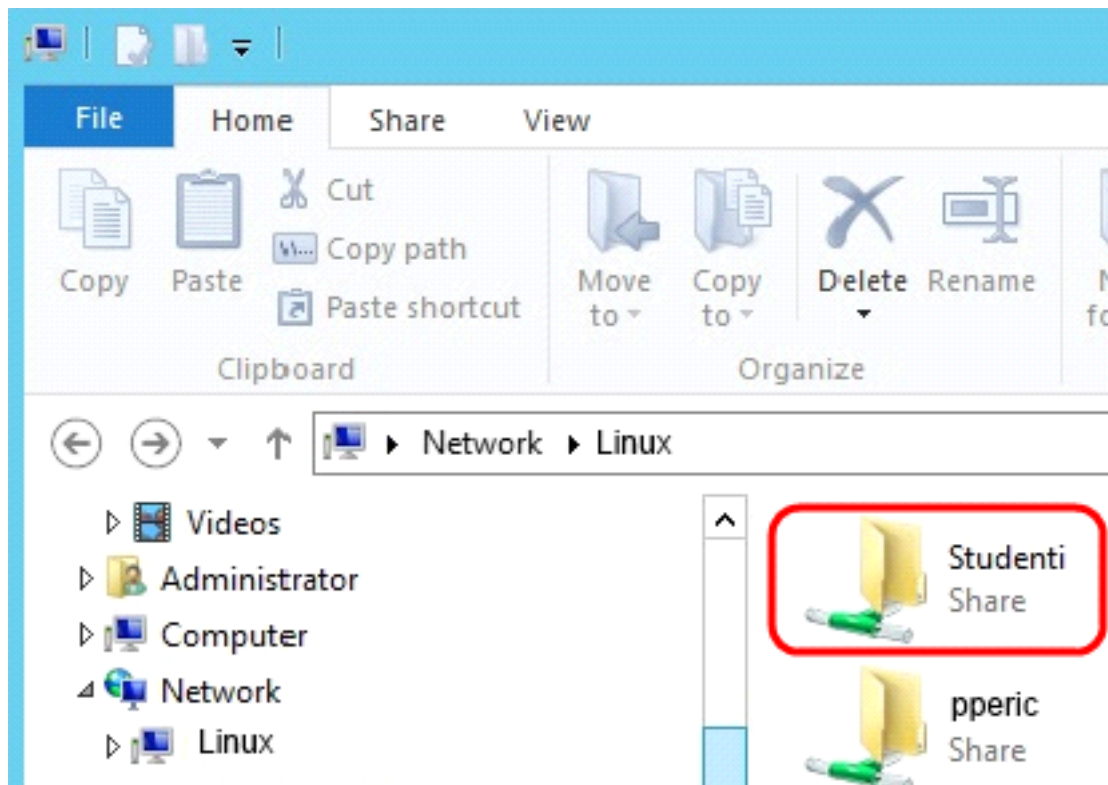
File Home Share View

Copy Paste Cut Copy path Paste shortcut
Clipboard

Move to Copy to Delete Rename
Organize

Network ▸ Linux

Videos
Administrator
Computer
Network
Linux

Studenti
Share

pperic
Share